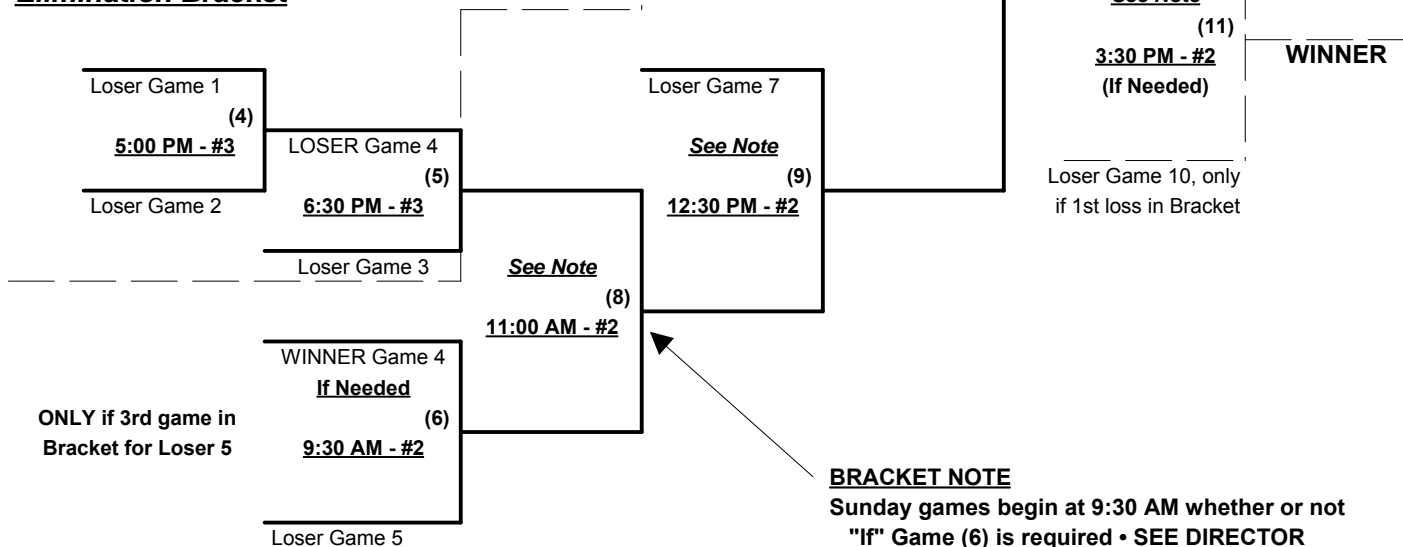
Elimination Bracket

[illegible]

(11)

3:30 PM - #2

(If Needed)

WINNER

Loser Game 1

(4)

5:00 PM - #3

Loser Game 2

LOSER Game 4

(5)

6:30 PM - #3

Loser Game 3

Loser Game 7

See Note

(9)

12:30 PM - #2

Loser Game 10, only if 1st loss in Bracket

See Note

(8)

11:00 AM - #2

WINNER Game 4

If Needed

(6)

9:30 AM - #2

Loser Game 5

ONLY if 3rd game in Bracket for Loser 5

BRACKET NOTE
Sunday games begin at 9:30 AM whether or not "If" Game (6) is required • SEE DIRECTOR